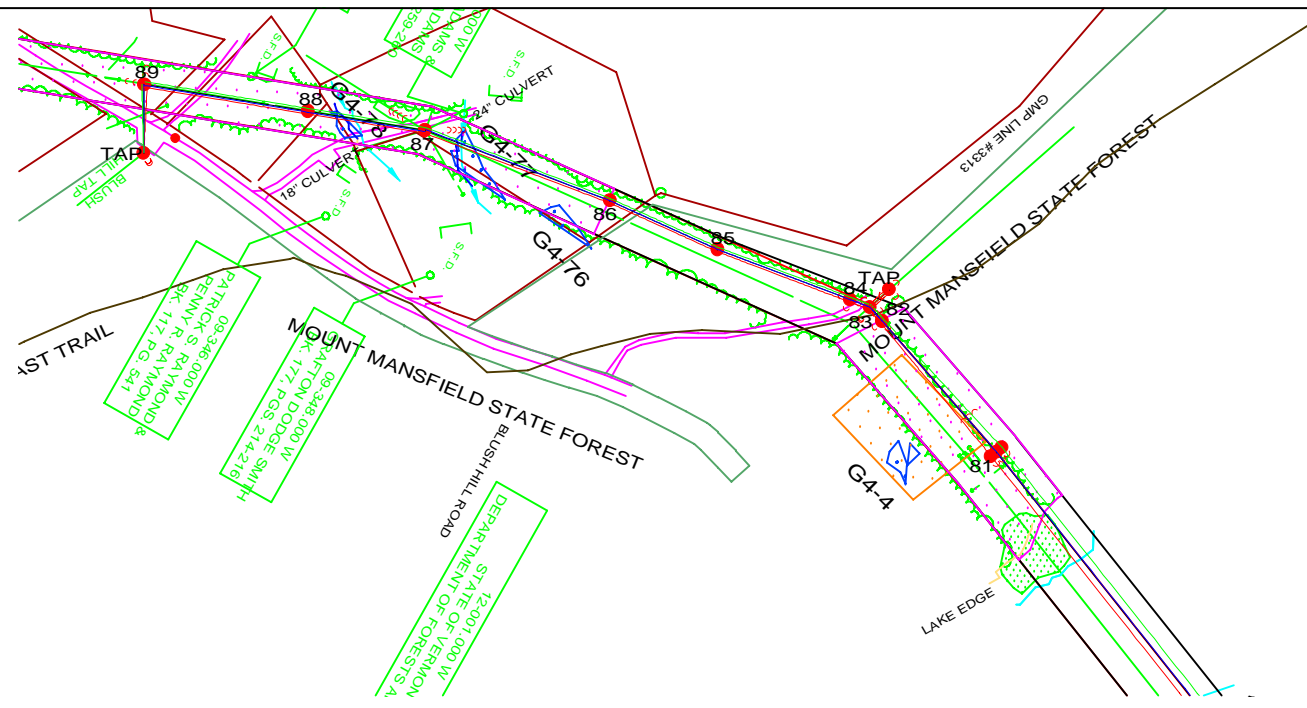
89
88
TAP
BLUSH HILL TAP
G4-78
87
24" CULVERT
G4-77
18" CULVERT
86
G4-76
85
GMP LINE #3313
MOUNT MANSFIELD STATE FOREST
TAP
84
82
83
AST TRAIL
09-346.000 W
PATRICK S. RAYMOND &
PENNY R. RAYMOND
BK. 117, PG. 541
09-348.000 W
GRAFTON DODGE SMITH
BK. 177, PGS. 214-216
MOUNT MANSFIELD STATE FOREST
BLUSH HILL ROAD
12-001.000 W
STATE OF VERMON
DEPARTMENT OF FORESTS A
G4-4
81
LAKE EDGE
S.F.D.
S.F.D.
S.F.D.
S.F.D.
DAMS &
000 W
259-26